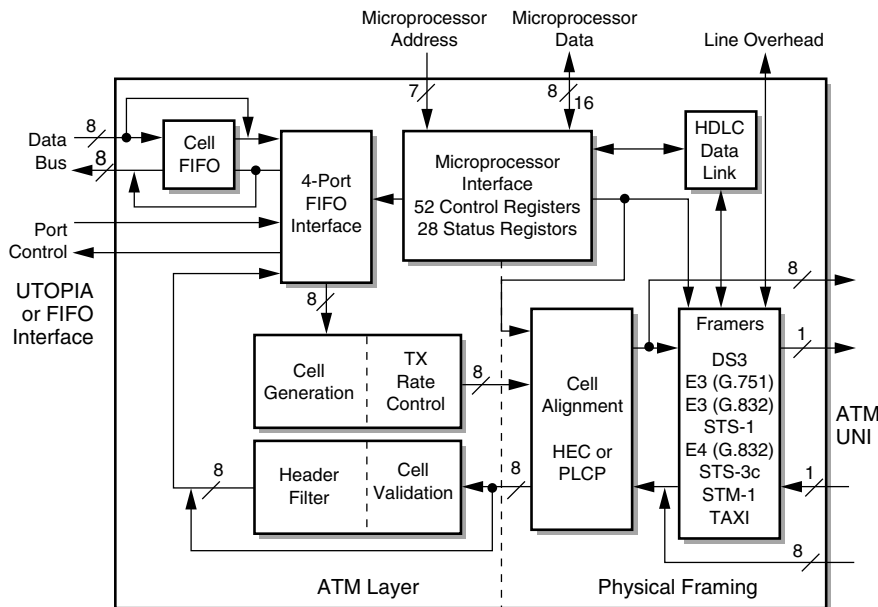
Microprocessor Address

Microprocessor Data

Line Overhead

7

8

16

Data Bus

8

8

Cell FIFO

4-Port FIFO Interface

Microprocessor Interface
52 Control Registers
28 Status Registors

HDLC Data Link

Port Control

UTOPIA or FIFO Interface

8

8

Cell Generation

TX Rate Control

8

Cell Alignment

HEC or PLCP

Framers
DS3
E3 (G.751)
E3 (G.832)
STS-1
E4 (G.832)
STS-3c
STM-1
TAXI

1

ATM UNI

8

Header Filter

Cell Validation

8

1

8

ATM Layer

Physical Framing